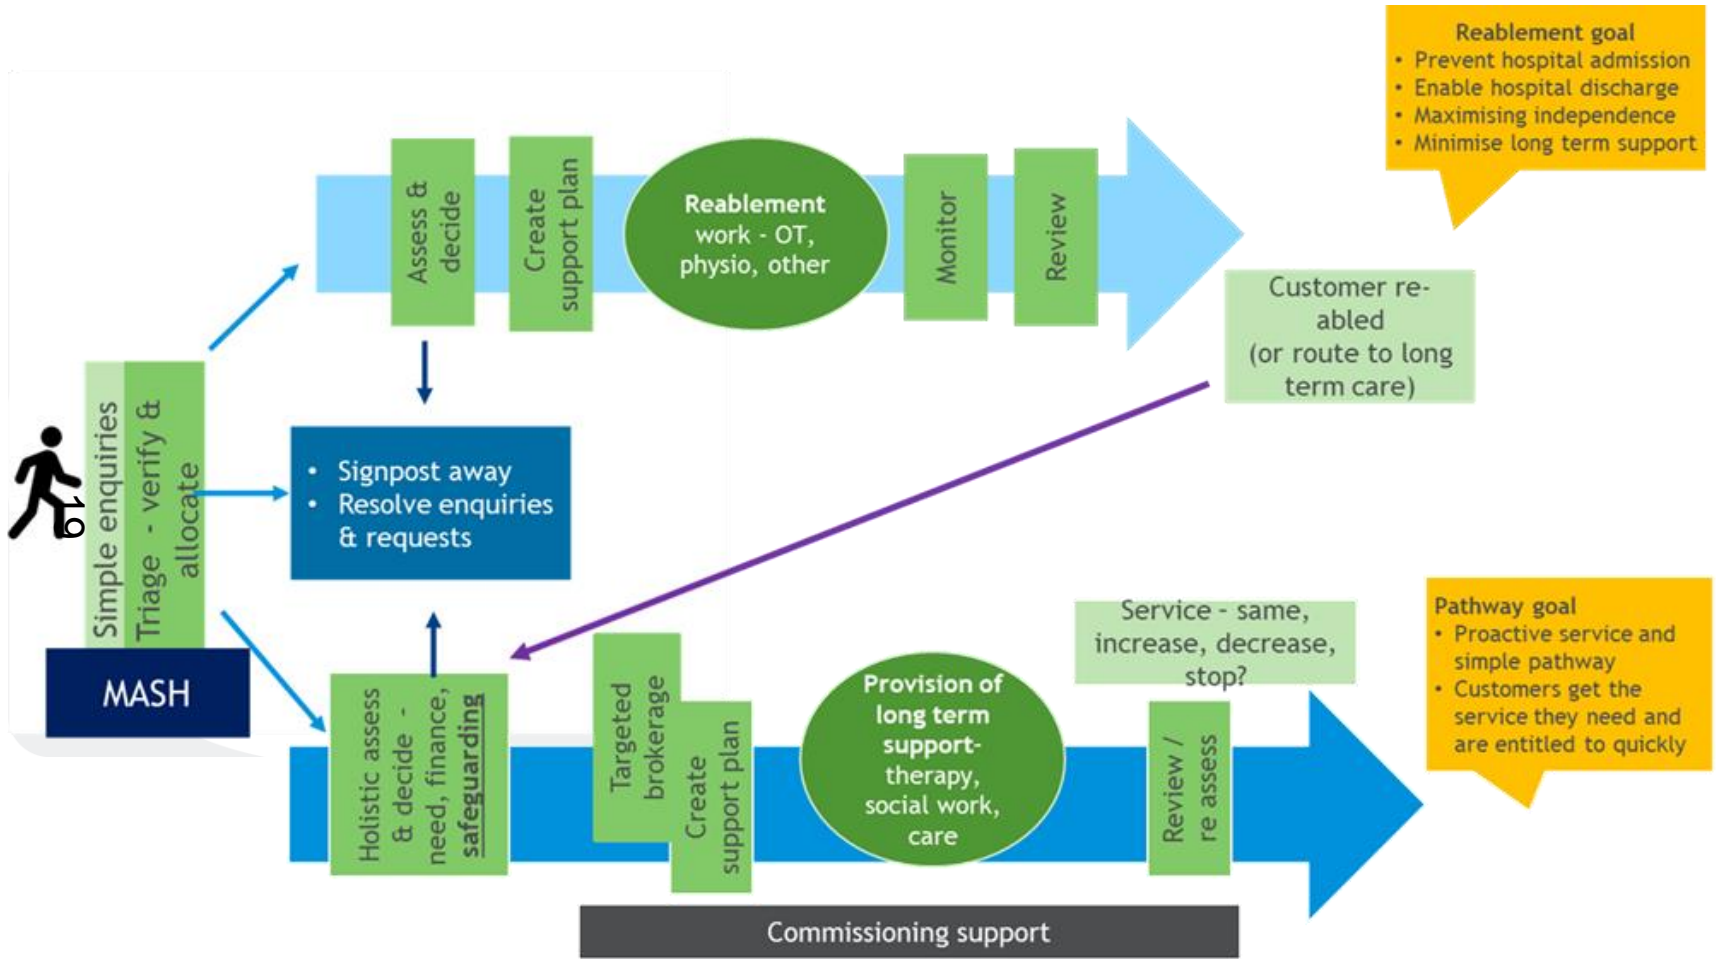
Reablement goal
• Prevent hospital admission
• Enable hospital discharge
• Maximising independence
• Minimise long term support

Simple enquiries

Triage - verify & allocate

MASH

Assess & decide

Create support plan

Reablement work - OT, physio, other

Monitor

Review

Customer re-abled (or route to long term care)

• Signpost away
• Resolve enquiries & requests

Holistic assess & decide - need, finance, safeguarding

Targeted brokerage

Create support plan

Provision of long term support- therapy, social work, care

Service - same, increase, decrease, stop?

Review / re assess

Pathway goal
• Proactive service and simple pathway
• Customers get the service they need and are entitled to quickly

Commissioning support